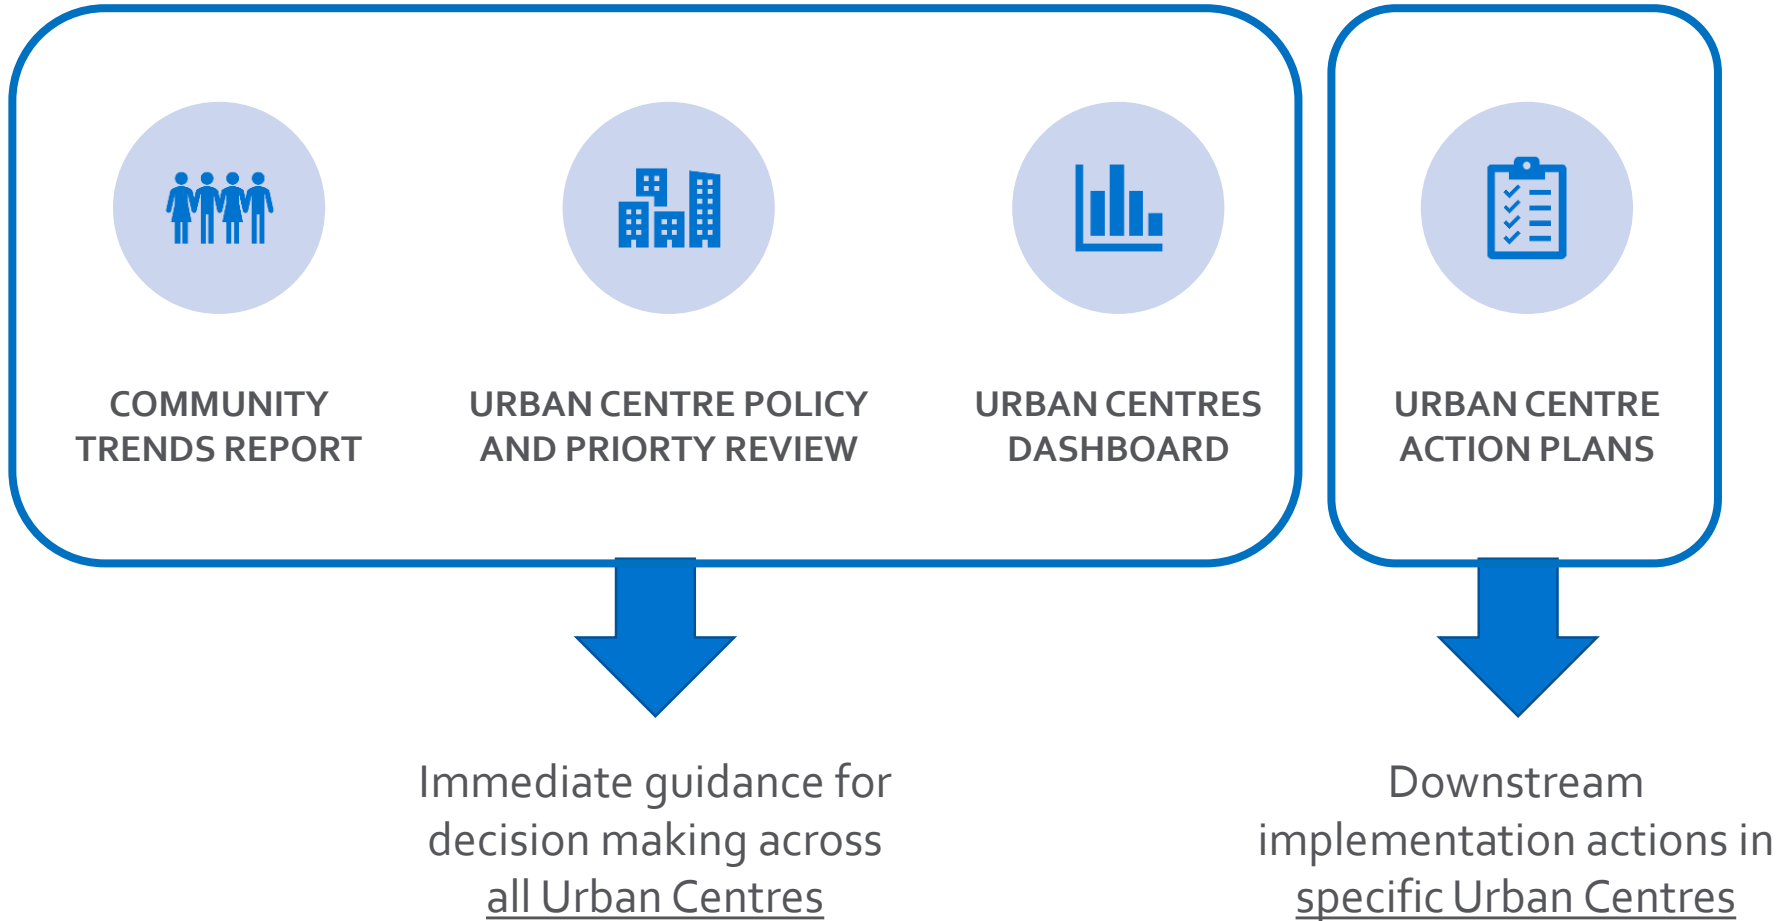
COMMUNITY TRENDS REPORT

URBAN CENTRE POLICY AND PRIORTY REVIEW

URBAN CENTRES DASHBOARD

URBAN CENTRE ACTION PLANS

Immediate guidance for decision making across all Urban Centres

Downstream implementation actions in specific Urban Centres